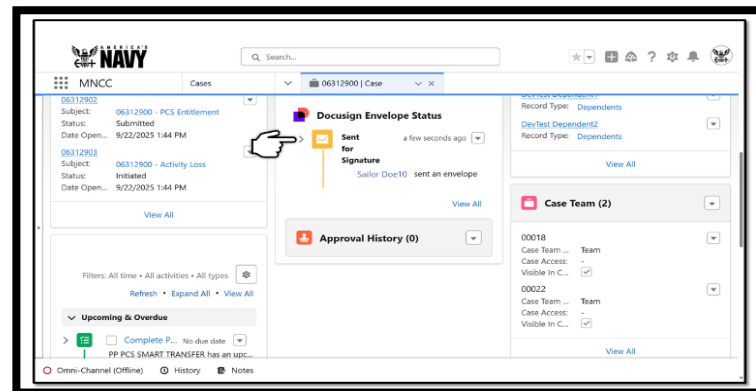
AMERICA'S NAVY

Search...

MNCC

Cases

06312900 | Case

06312902
Subject: 06312900 - PCS Entitlement
Status: Submitted
Date Open... 9/22/2025 1:44 PM

06312903
Subject: 06312900 - Activity Loss
Status: Initiated
Date Open... 9/22/2025 1:44 PM

View All

Filters: All time • All activities • All types

Refresh • Expand All • View All

Upcoming & Overdue

Complete P... No due date

PP PCS SMART TRANSFER has an upc...

Docusign Envelope Status

Sent for Signature

a few seconds ago

Sailor Doe10 sent an envelope

View All

Approval History (0)

Record Type: Dependents

DevTest Dependent2
Record Type: Dependents

View All

Case Team (2)

00018
Case Team ... Team
Case Access: -
Visible In C...

00022
Case Team ... Team
Case Access: -
Visible In C...

View All

Omni-Channel (Offline)

History

Notes